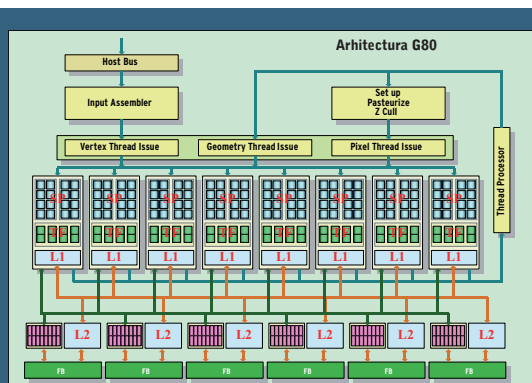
Arhitectura G80

Host Bus

Input Assembler

Set up
Pasteurize
Z Cull

Vertex Thread Issue

Geometry Thread Issue

Pixel Thread Issue

Thread Processor

SP SP SP SP SP SP SP SP

TF TF TF TF TF TF TF TF

L1 L1 L1 L1 L1 L1 L1 L1

L2 L2 L2 L2 L2 L2

FB FB FB FB FB FB